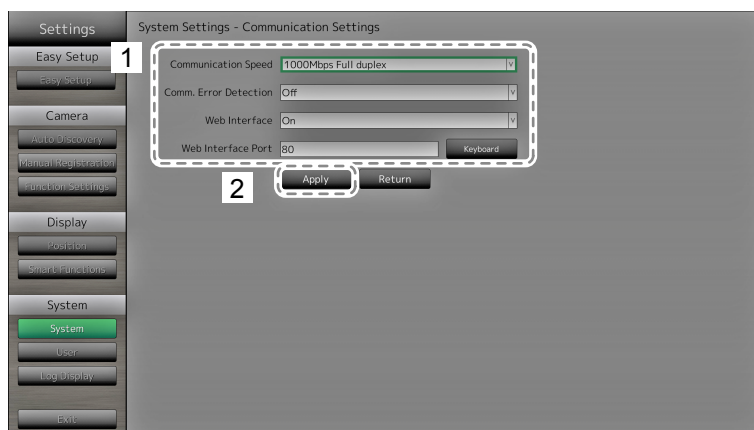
Settings
Easy Setup
Easy Setup
Camera
Auto Discovery
Manual Registration
Function Settings
Display
Position
Smart Functions
System
System
User
Log Display
Exit

System Settings - Communication Settings

1

Communication Speed 1000Mbps Full duplex
Comm. Error Detection Off
Web Interface On
Web Interface Port 80
Keyboard

2

Apply
Return